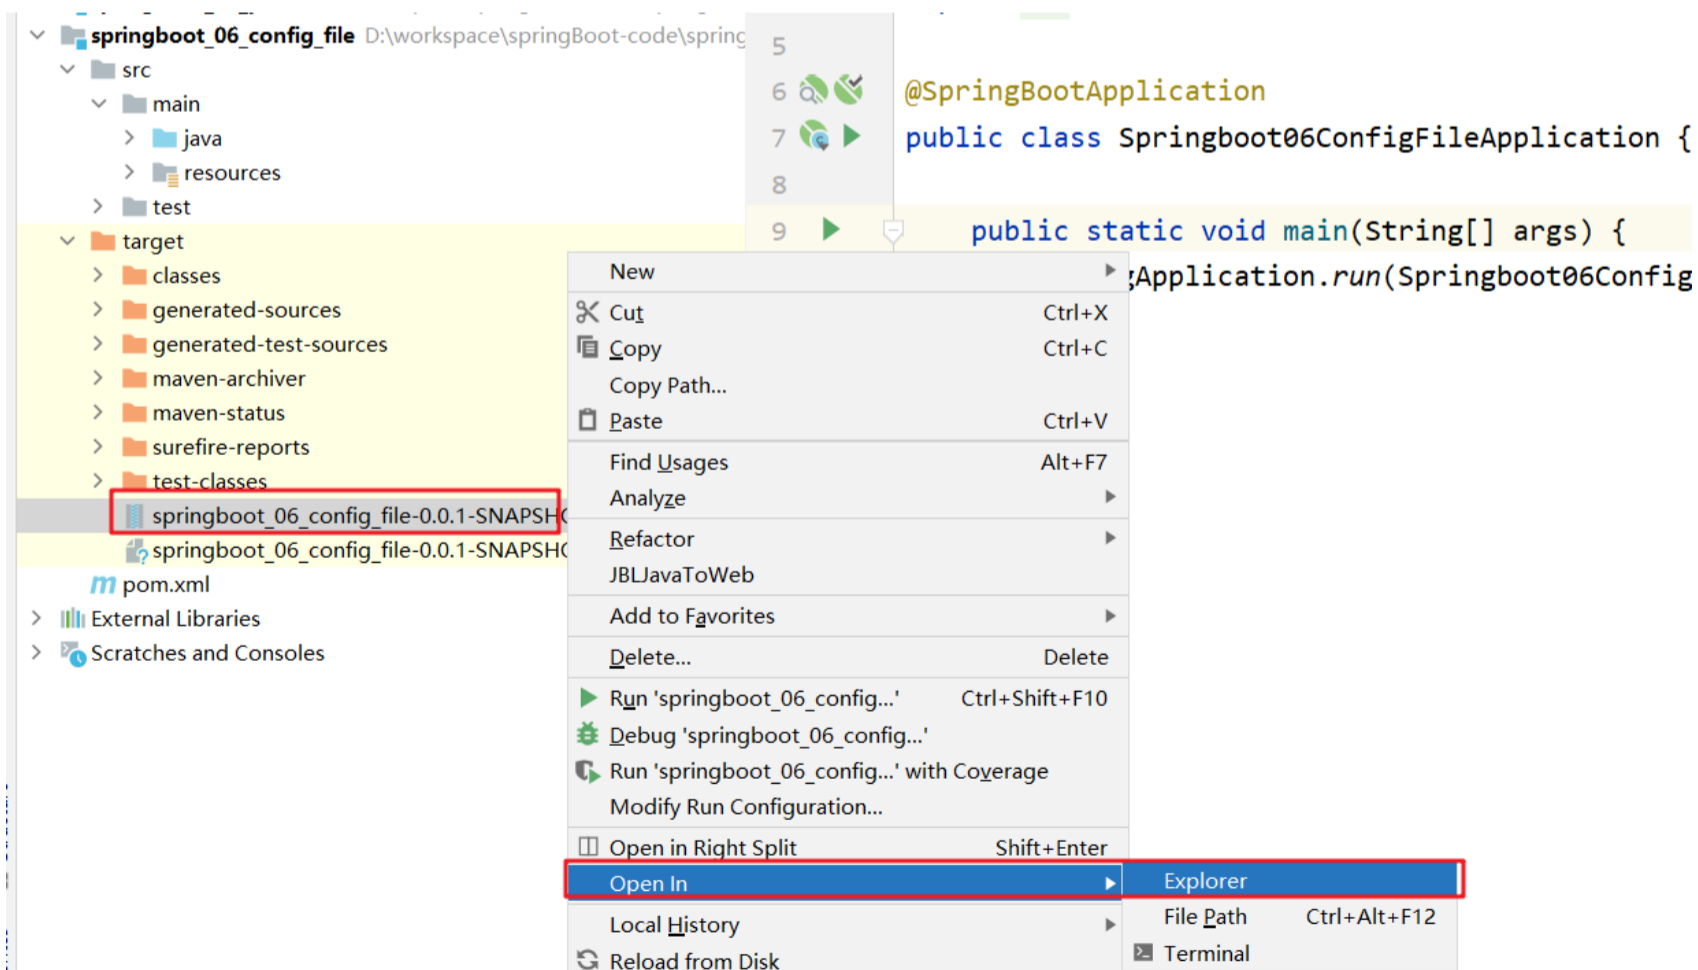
springboot_06_config_file D:\workspace\springBoot-code\spring
src
main
java
resources
test
target
classes
generated-sources
generated-test-sources
maven-archiver
maven-status
surefire-reports
test-classes
springboot_06_config_file-0.0.1-SNAPSH
springboot_06_config_file-0.0.1-SNAPSH
pom.xml
External Libraries
Scratches and Consoles

5
6 @SpringBootApplication
7 public class Springboot06ConfigFileApplication {
8
9 public static void main(String[] args) {
Application.run(Springboot06Config

New
Cut Ctrl+X
Copy Ctrl+C
Copy Path...
Paste Ctrl+V
Find Usages Alt+F7
Analyze
Refactor
JBLJavaToWeb
Add to Favorites
Delete... Delete
Run 'springboot_06_config...' Ctrl+Shift+F10
Debug 'springboot_06_config...'
Run 'springboot_06_config...' with Coverage
Modify Run Configuration...
Open in Right Split Shift+Enter
Open In
Local History
Reload from Disk

Explorer
File Path Ctrl+Alt+F12
Terminal